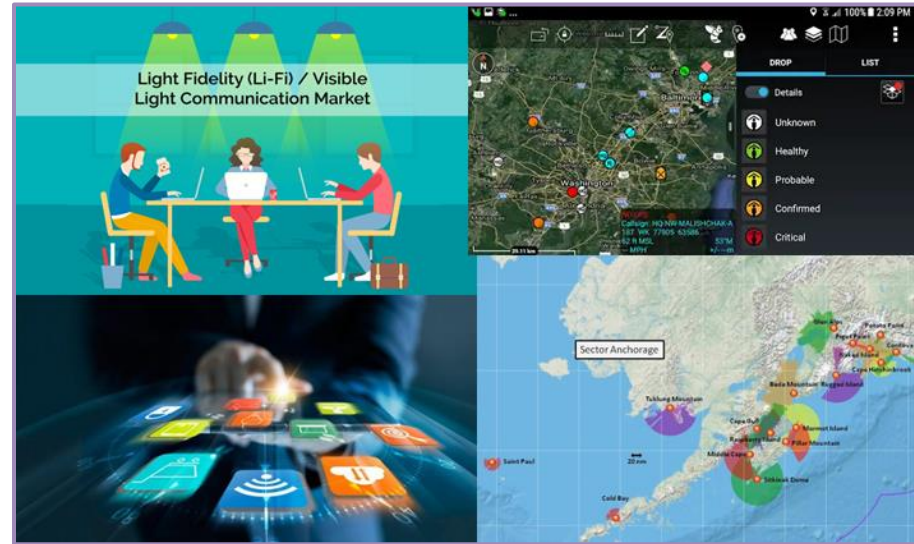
Light Fidelity (Li-Fi) / Visible Light Communication Market

100% 2:09 PM

N

Baltimore

Washington

DROP

LIST

Details

Unknown

Healthy

Probable

Confirmed

Critical

Callsign: HQ NW-MALISHCHAK-A
18T WK 77805 63586
62 ft MSL
MPH

53°M

20.11 km

Sector Anchorage

Tuklung Mountain

Saint Paul

20 nm

Cold Bay

Middle Cape

Sitkinak Dome

Marmot Island

Pillar Mountain

Cape Hitchinbrook

Rugged Island

Bede Mountain

Cape Gull

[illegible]